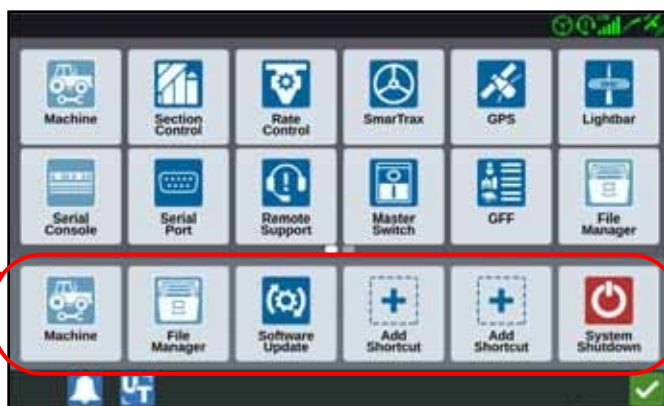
Machine
Section Control
Rate Control
SmarTrax
GPS
Lightbar
Serial Console
Serial Port
Remote Support
Master Switch
GFF
File Manager
Machine
File Manager
Software Update
Add Shortcut
Add Shortcut
System Shutdown